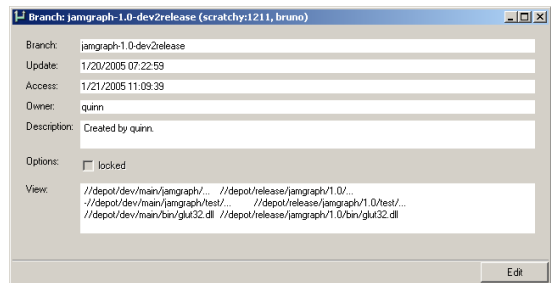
Branch: jamgraph-1.0-dev2release (scratchy:1211, bruno)

Branch: jamgraph-1.0-dev2release

Update: 1/20/2005 07:22:59

Access: 1/21/2005 11:09:39

Owner: quinn

Description: Created by quinn.

Options: locked

View: //depot/dev/main/jamgraph/... //depot/release/jamgraph/1.0/...
-//depot/dev/main/jamgraph/test/... //depot/release/jamgraph/1.0/test/...
//depot/dev/main/bin/glut32.dll //depot/release/jamgraph/1.0/bin/glut32.dll

Edit